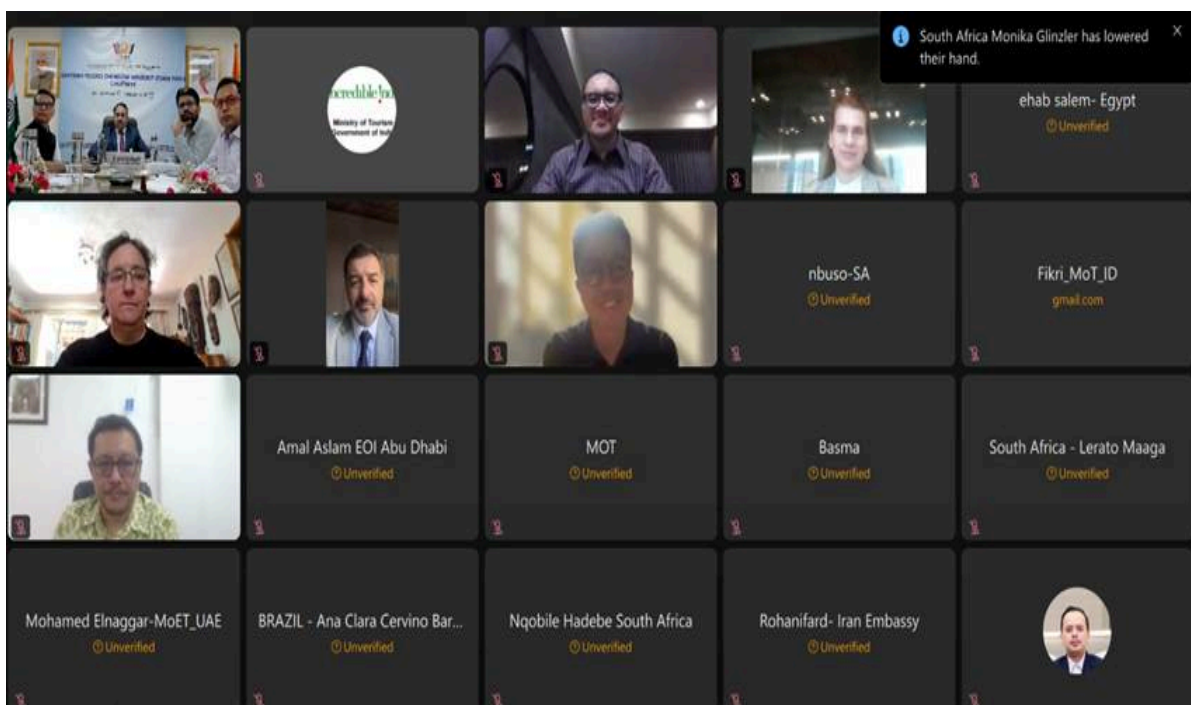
South Africa Monika Glinzler has lowered their hand.

ncredible!nd

Ministry of Tourism
Government of India

ehab salem- Egypt
Unverified

nbuso-SA
Unverified

Fikri_MoT_ID
gmail.com

Amal Aslam EOI Abu Dhabi
Unverified

MOT
Unverified

Basma
Unverified

South Africa - Lerato Maaga
Unverified

Mohamed Elnaggar-MoET_UAE
Unverified

BRAZIL - Ana Clara Cervino Bar...
Unverified

Nqobile Hadebe South Africa
Unverified

Rohanifard- Iran Embassy
Unverified